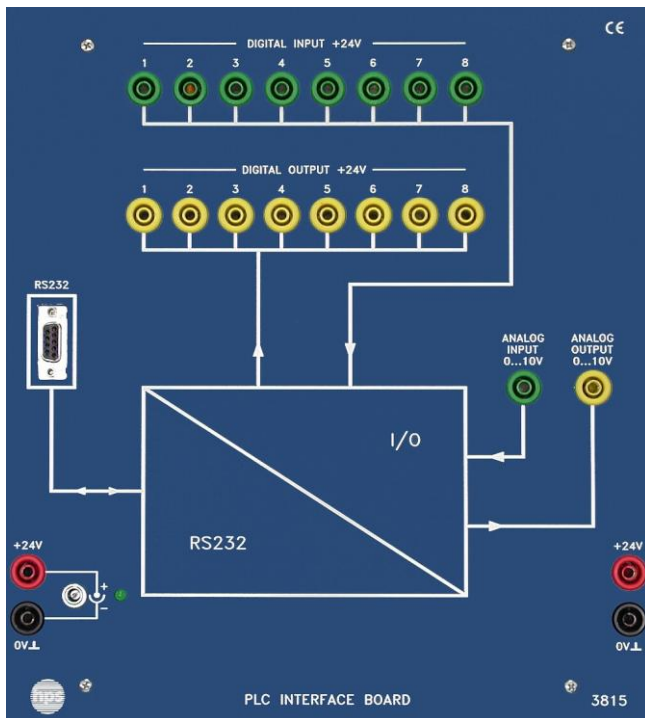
CE

DIGITAL INPUT +24V

1 2 3 4 5 6 7 8

DIGITAL OUTPUT +24V

1 2 3 4 5 6 7 8

RS232

ANALOG INPUT 0...10V

ANALOG OUTPUT 0...10V

I/O

RS232

+24V

+

-

0V⊥

+24V

0V⊥

nps

PLC INTERFACE BOARD

3815